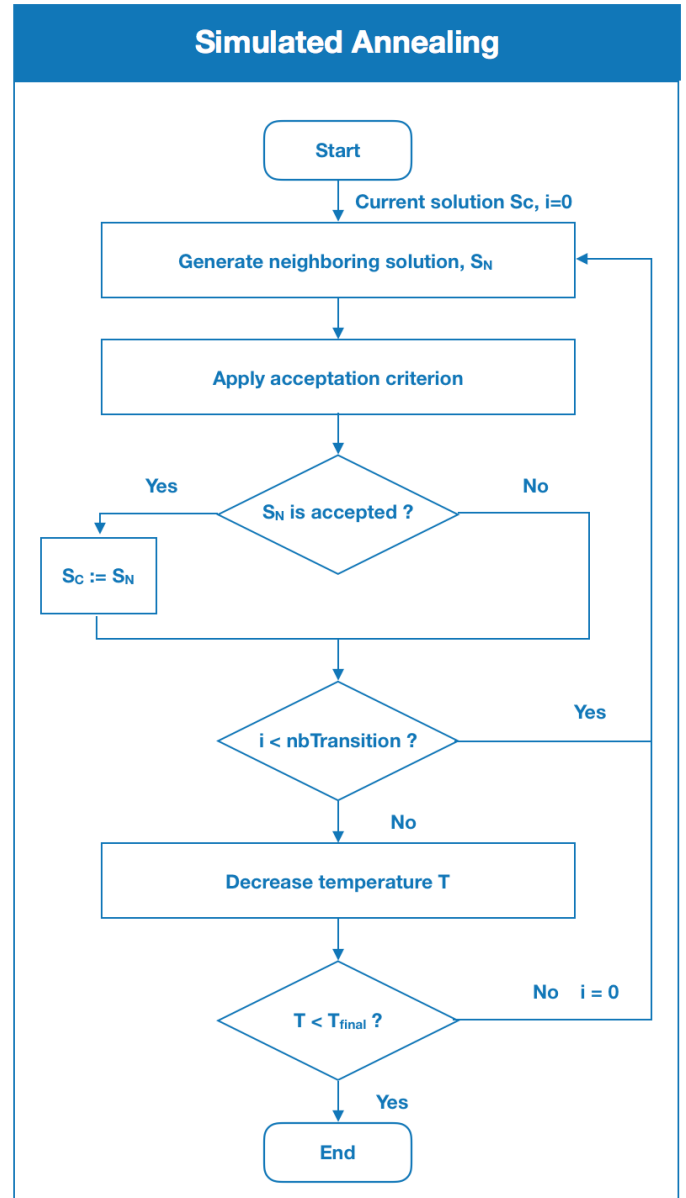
Simulated Annealing

Start

Current solution Sc, i=0

Generate neighboring solution, $S_N$

Apply acceptation criterion

Yes

$S_N$ is accepted ?

No

$S_C := S_N$

i < nbTransition ?

Yes

No

Decrease temperature T

No i = 0

$T < T_{final}$ ?

Yes

End